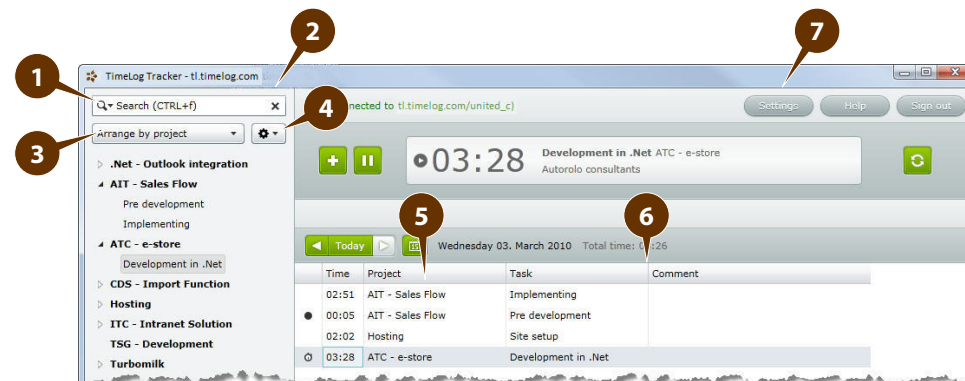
1

2

7

TimeLog Tracker - tl.timelog.com

Search (CTRL+f)

3

Arrange by project

4

nected to tl.timelog.com/united_c

Settings

Help

Sign out

.Net - Outlook integration

AIT - Sales Flow

Pre development

Implementing

ATC - e-store

Development in .Net

CDS - Import Function

Hosting

ITC - Intranet Solution

TSG - Development

Turbomilk

03:28

Development in .Net ATC - e-store

Autorolo consultants

5

6

Today

Wednesday 03. March 2010 Total time: 0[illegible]:26

| | Time | Project | Task | Comment |
|---|---|---|---|---|
| | 02:51 | AIT - Sales Flow | Implementing | |
| ● | 00:05 | AIT - Sales Flow | Pre development | |
| | 02:02 | Hosting | Site setup | |
| | 03:28 | ATC - e-store | Development in .Net | |